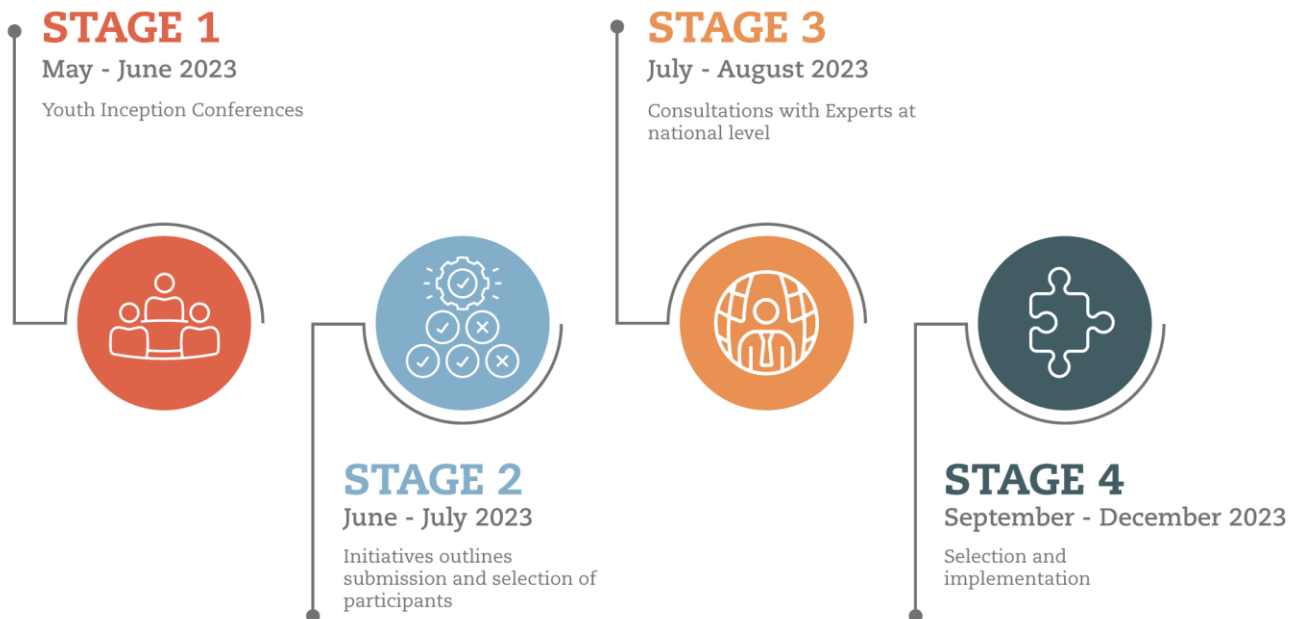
STAGE 1
May - June 2023
Youth Inception Conferences

STAGE 2
June - July 2023
Initiatives outlines submission and selection of participants

STAGE 3
July - August 2023
Consultations with Experts at national level

STAGE 4
September - December 2023
Selection and implementation